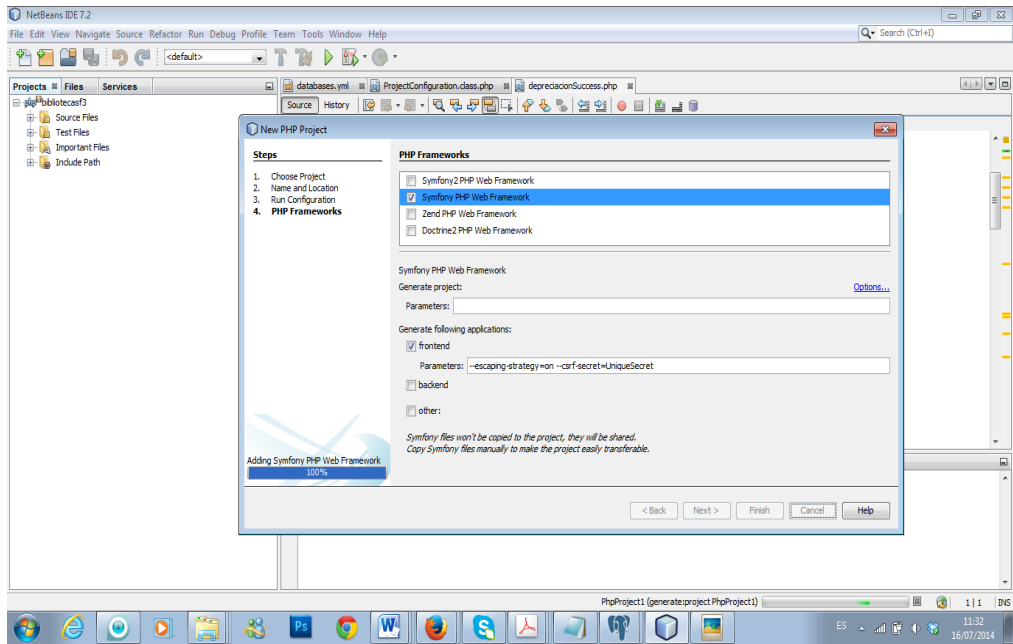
NetBeans IDE 7.2

File Edit View Navigate Source Refactor Run Debug Profile Team Tools Window Help

Search (Ctrl+I)

<default>

Projects Files Services

bibliotecasf3
Source Files
Test Files
Important Files
Include Path

databases.yml ProjectConfiguration.class.php depreciacionSuccess.php

Source History

New PHP Project

Steps

1. Choose Project
2. Name and Location
3. Run Configuration
4. PHP Frameworks

PHP Frameworks

Symfony2 PHP Web Framework
Symfony PHP Web Framework
Zend PHP Web Framework
Doctrine2 PHP Web Framework

Symfony PHP Web Framework

Generate project:

Options...

Parameters:

Generate following applications:

frontend

Parameters: --escaping-strategy=on --csrf-secret=UniqueSecret

backend

other:

Symfony files won't be copied to the project, they will be shared.
Copy Symfony files manually to make the project easily transferable.

Adding Symfony PHP Web Framework

100%

< Back Next > Finish Cancel Help

PhpProject1 (generate:project PhpProject1)

1 | 1 INS

ES

11:32
16/07/2014